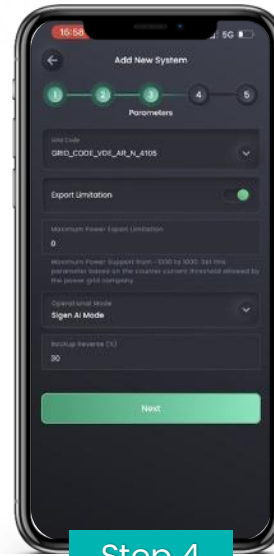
16:58
5G

Add New System

1
2
3
4
5

Parameters

Grid Code
GRID_CODE_VDE_AR_N_4105

Export Limitation

Maximum Power Export Limitation
0

Maximum Power Support from -1000 to 1000. Set this parameter based on the counter current threshold allowed by the power grid company.

Operational Mode
Sigen AI Mode

Backup Reserve (%)
30

Next

Step 4